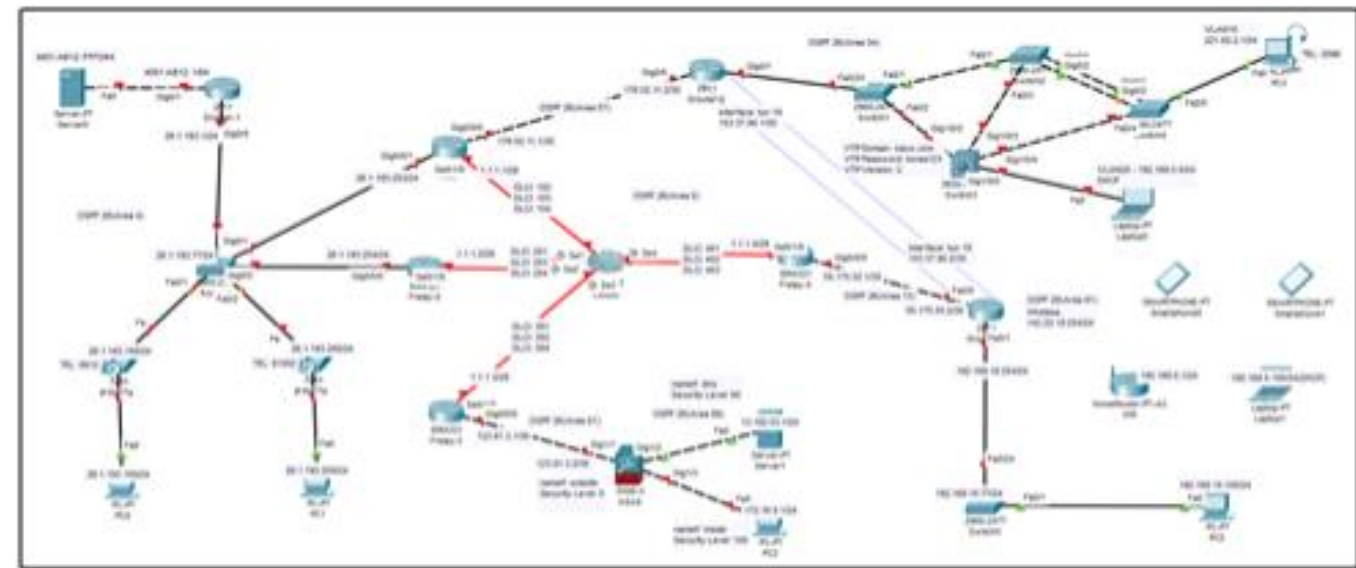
OSPF (Bolnes 0a)

Server-PT
Server0

Fa0

Gig0/1

Gig0/0

OSPF (Bolnes 0)

OSPF (Bolnes 0)

Gig0/1

Gig0/0

OSPF (Bolnes 01)

172.10.11.1/30

Gig0/0

Gig0/1

ISP1

Switch0

Switch1

OSPF (Bolnes 0)

Fa0/1

Fa0/2

Interface Tun 10

VTP Domain: cisco.com
VTP Password: tunisia123
VTP Version: 2

Switch3

Laptop-PT
Laptop0

Fa0

TEL: 2000

PC3

VLAN20 : 192.168.0.0/24
DHCP

Interface Tun 10

OSPF (Bolnes 1)

OSPF (Bolnes 0)

Fa0/1

Fa0/2

Fa

Fa

TEL: 3010

TEL: 51000

Fa0

Fa0

PC0

PC1

Frelay 0

Frelay 1

Frelay 2

11.1.1.0/30

S0/0/0

S0/0/1

Se0/0

OSPF (Bolnes 01)

OSPF (Bolnes 0b)

Server-PT
Server1

Security Level 50

Gig1/1

Gig1/2

Gig1/3

Fa0

ASA0

Security Level 0

Security Level 100

PC2

Fa0

Switch4

Fa0/24

Fa0/1

Fa0

PC5

SmartPhone-PT
Smartphone0

SmartPhone-PT
Smartphone1

Laptop-PT
Laptop1

192.168.0.1/24